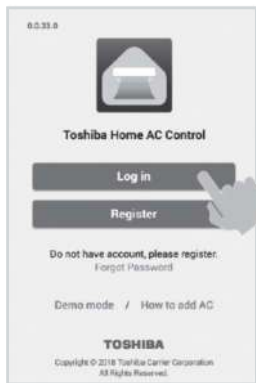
8.0.33.8

Toshiba Home AC Control

Log in

Register

Do not have account, please register.
Forgot Password

Demo mode / How to add AC

TOSHIBA

Copyright © 2018 Toshiba Carrier Corporation
All Rights Reserved.